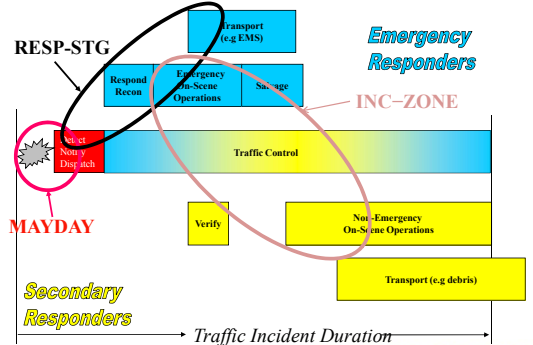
Transport (e.g EMS)

RESP-STG

Emergency Responders

Respond Recon

Emergency On-Scene Operations

Salvage

INC–ZONE

Detect Notify Dispatch

Traffic Control

MAYDAY

Verify

Non-Emergency On-Scene Operations

Transport (e.g debris)

Secondary Responders

Traffic Incident Duration